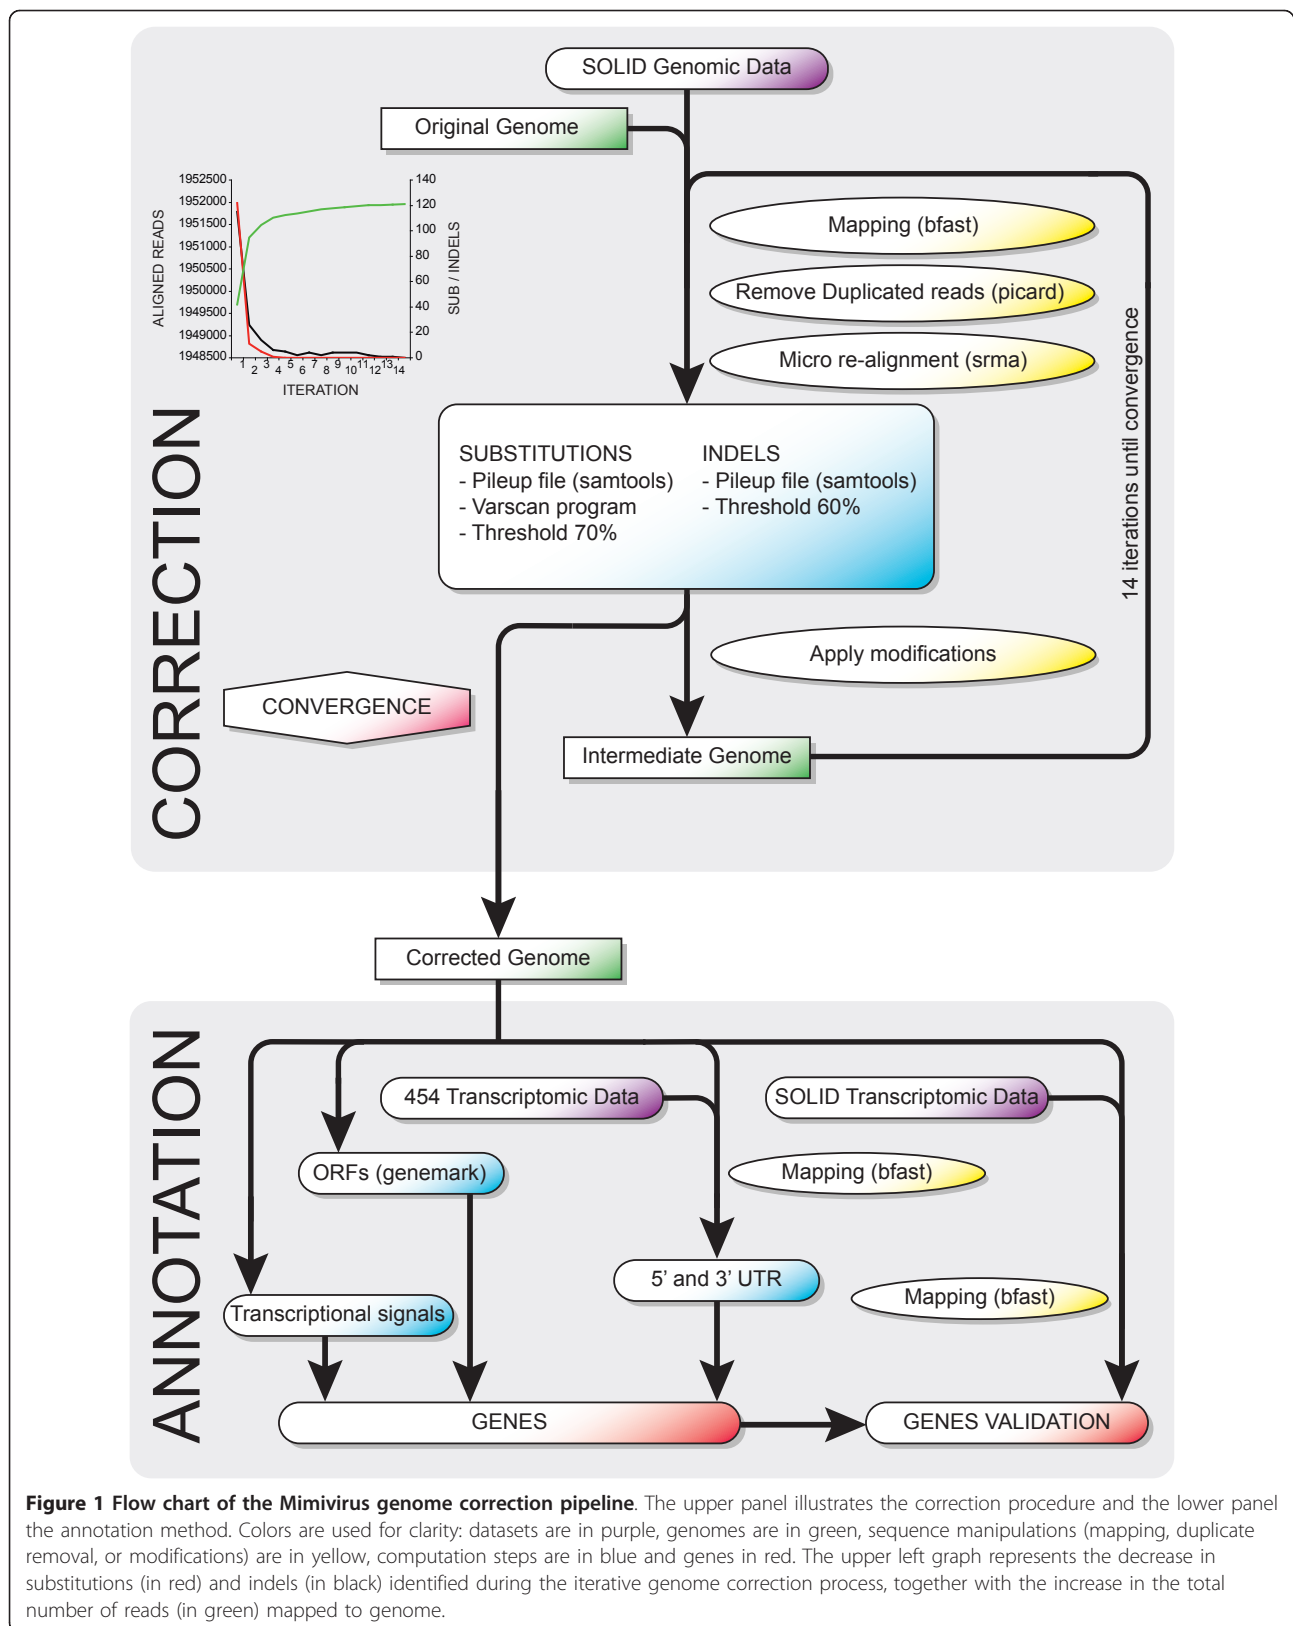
SOLID Genomic Data

Original Genome

1952500
1952000
1951500
1951000
1950500
1950000
1949500
1949000
1948500

ALIGNED READS

140
120
100
80
60
40
20
0

SUB / INDELS

1 2 3 4 5 6 7 8 9 10 11 12 13 14
ITERATION

Mapping (bfast)

Remove Duplicated reads (picard)

Micro re-alignment (srma)

14 iterations until convergence

SUBSTITUTIONS
- Pileup file (samtools)
- Varscan program
- Threshold 70%

INDELS
- Pileup file (samtools)
- Threshold 60%

CORRECTION

Apply modifications

CONVERGENCE

Intermediate Genome

Corrected Genome

ANNOTATION

454 Transcriptomic Data

SOLID Transcriptomic Data

ORFs (genemark)

Mapping (bfast)

5' and 3' UTR

Mapping (bfast)

Transcriptional signals

GENES

GENES VALIDATION

**Figure 1 Flow chart of the Mimivirus genome correction pipeline**. The upper panel illustrates the correction procedure and the lower panel the annotation method. Colors are used for clarity: datasets are in purple, genomes are in green, sequence manipulations (mapping, duplicate removal, or modifications) are in yellow, computation steps are in blue and genes in red. The upper left graph represents the decrease in substitutions (in red) and indels (in black) identified during the iterative genome correction process, together with the increase in the total number of reads (in green) mapped to genome.